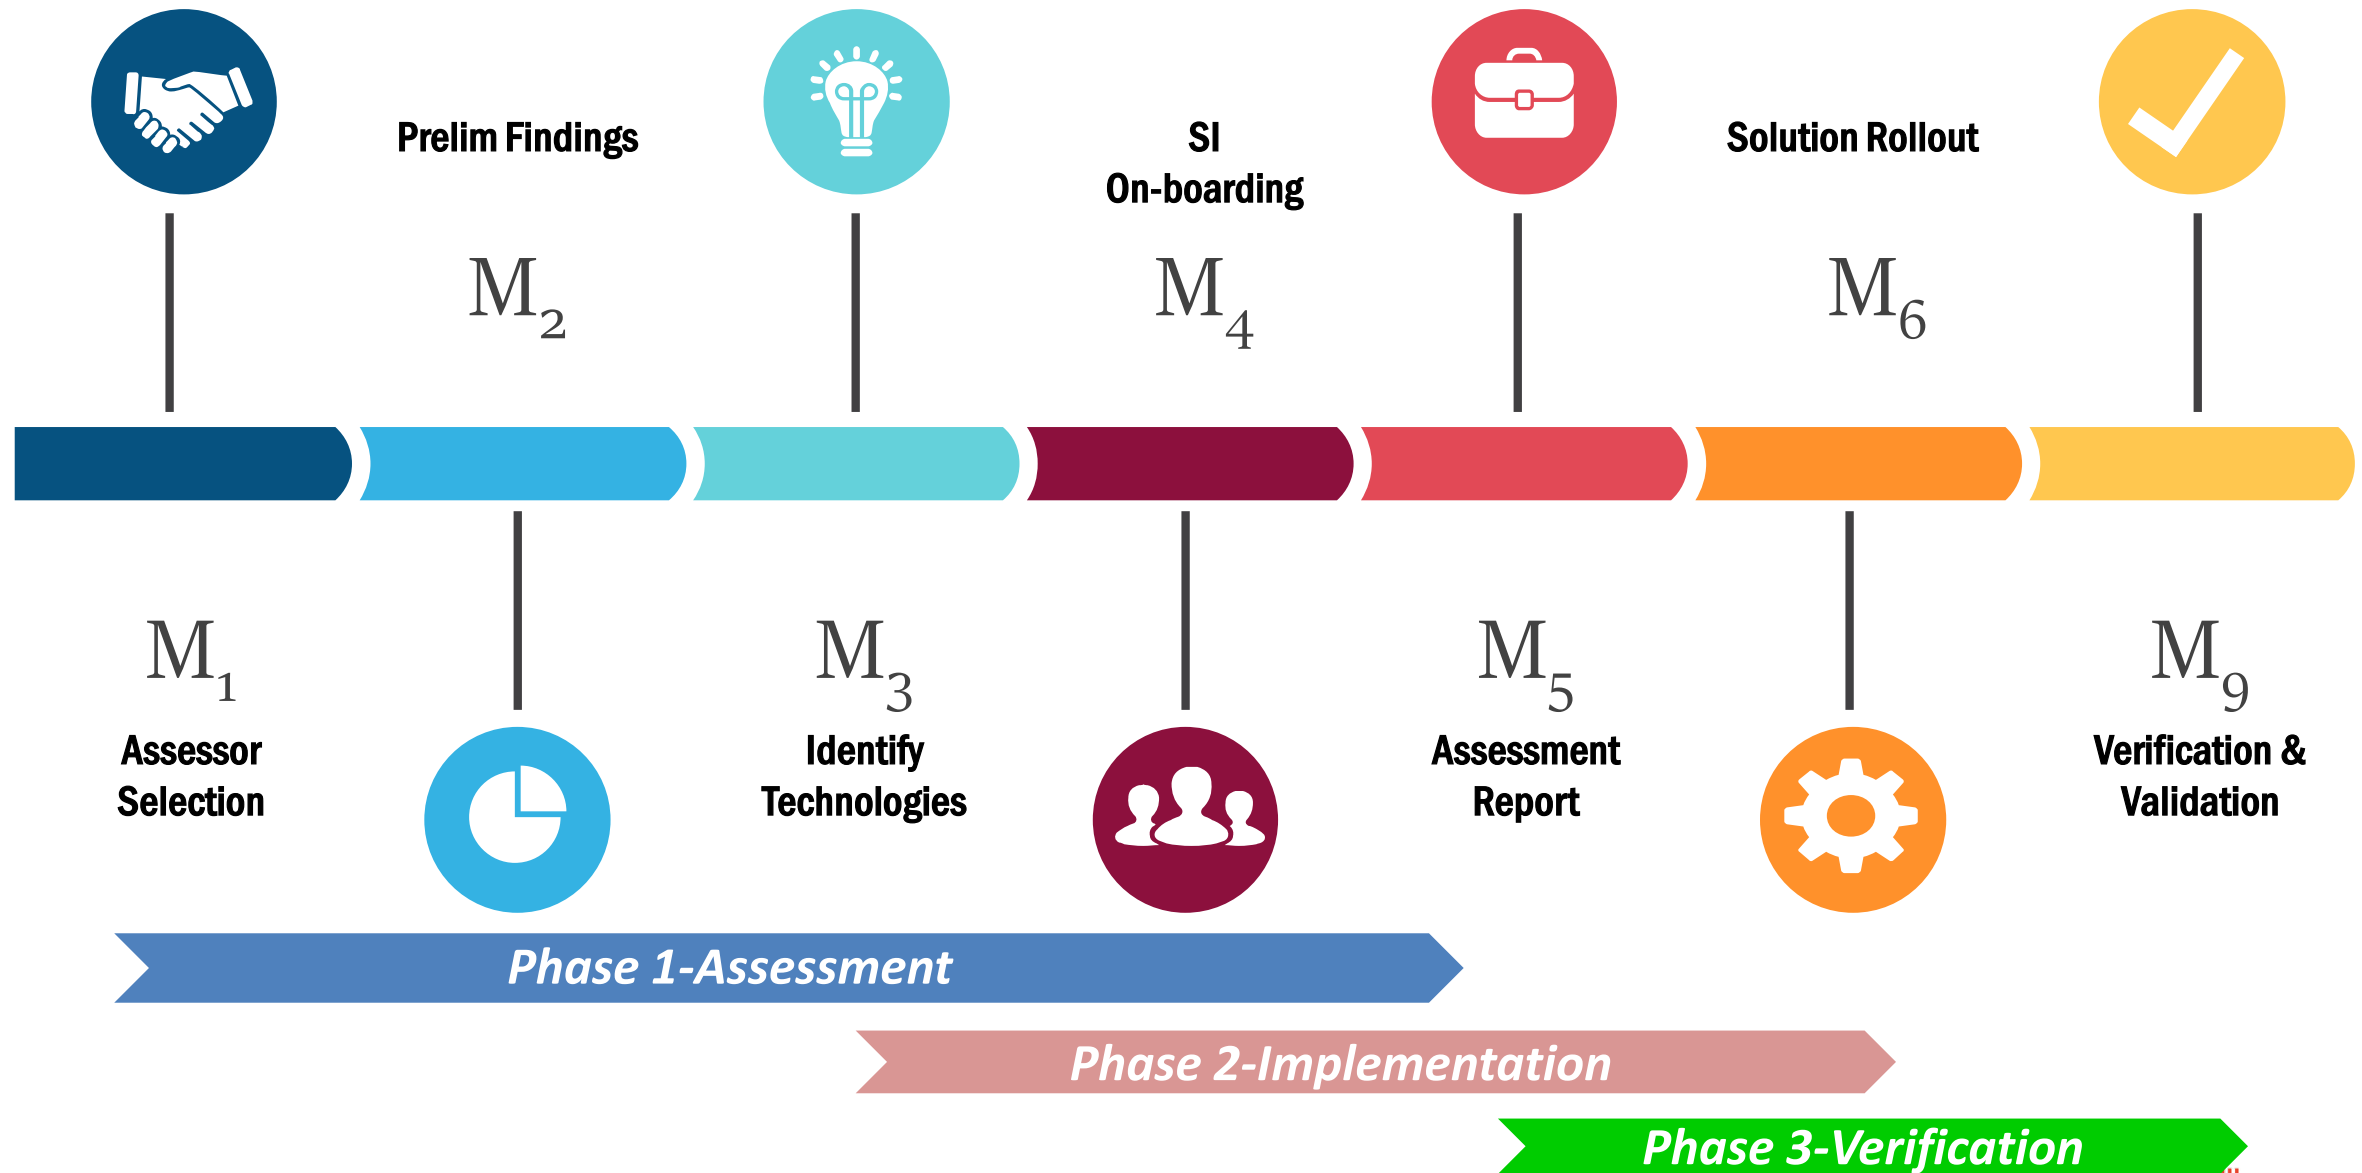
Prelim Findings

SI
On-boarding

Solution Rollout

$M_2$

$M_4$

$M_6$

$M_1$
Assessor Selection

$M_3$
Identify Technologies

$M_5$
Assessment Report

$M_9$
Verification & Validation

Phase 1-Assessment

Phase 2-Implementation

Phase 3-Verification